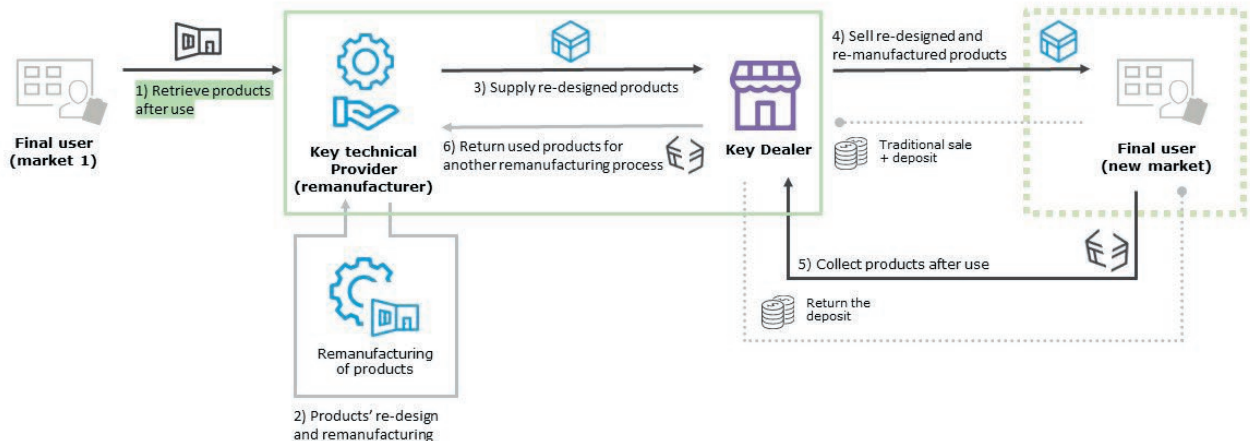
Final user (market 1)

1) Retrieve products after use

Key technical Provider (remanufacturer)

3) Supply re-designed products

6) Return used products for another remanufacturing process

Key Dealer

4) Sell re-designed and re-manufactured products

Traditional sale + deposit

Final user (new market)

5) Collect products after use

Return the deposit

Remanufacturing of products

2) Products' re-design and remanufacturing